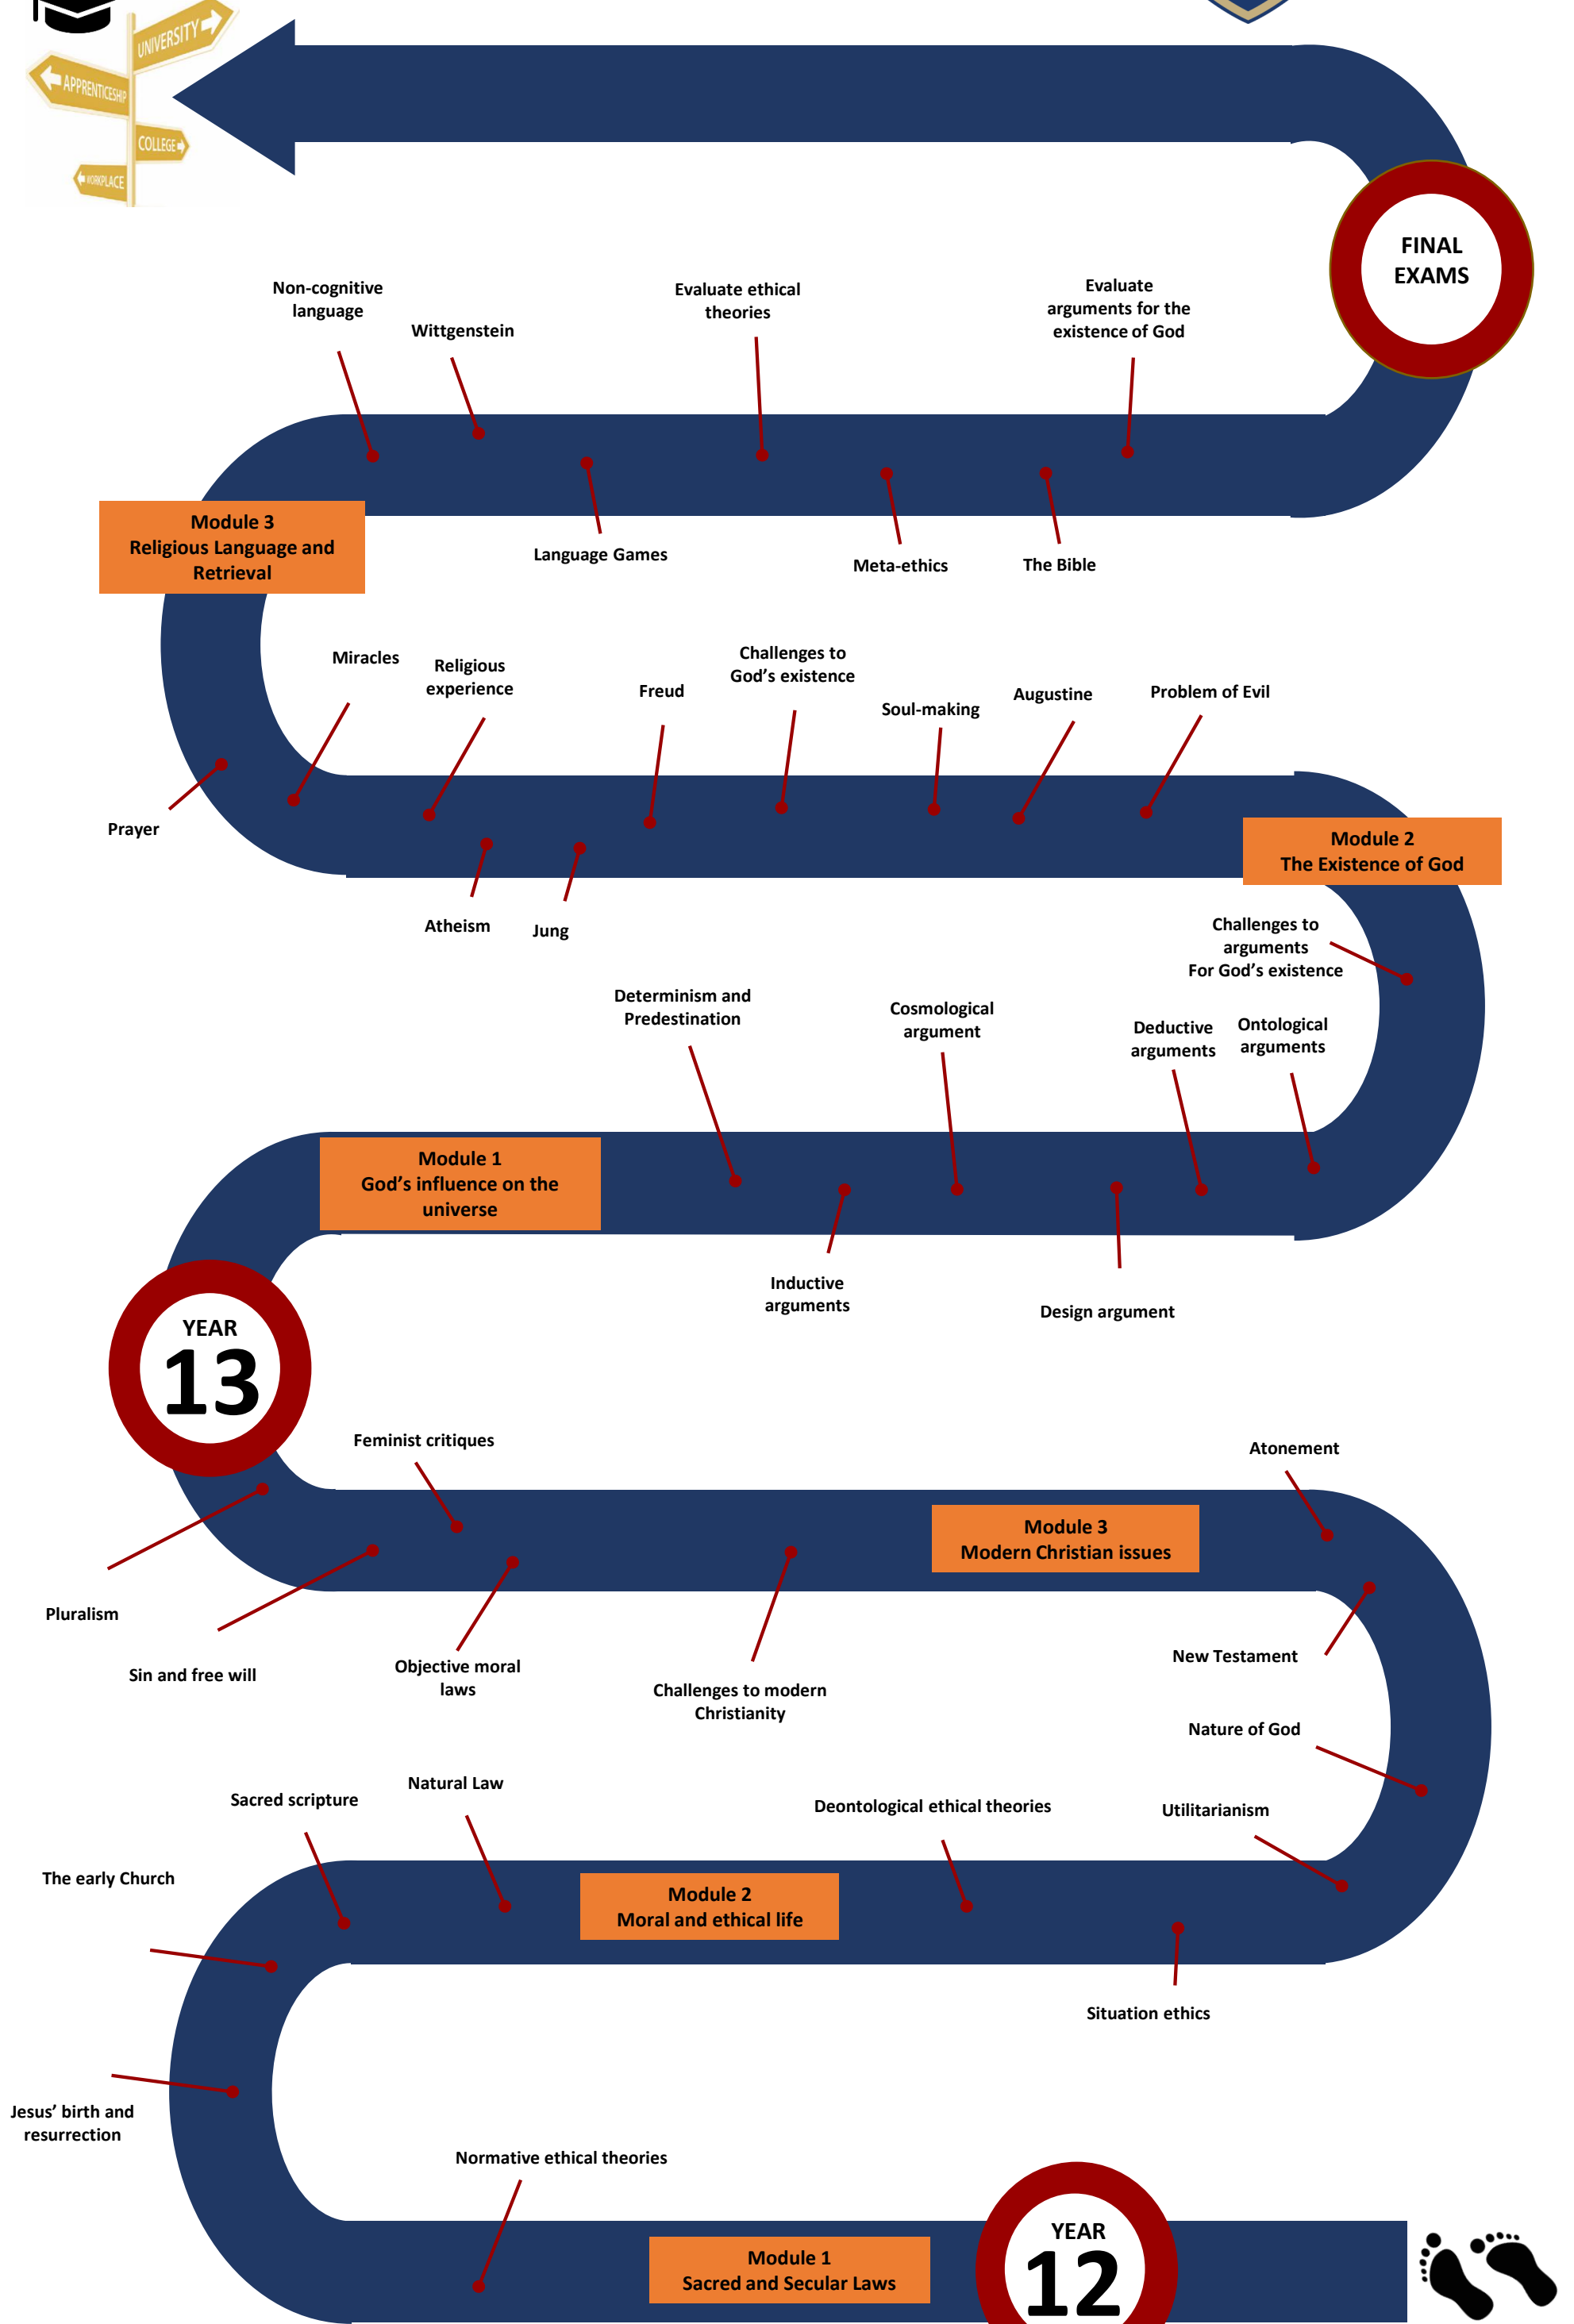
UNIVERSITY
APPRENTICESHIP
COLLEGE
WORKPLACE

FINAL EXAMS

Non-cognitive language

Wittgenstein

Evaluate ethical theories

Evaluate arguments for the existence of God

Module 3
Religious Language and Retrieval

Language Games

Meta-ethics

The Bible

Miracles

Religious experience

Freud

Challenges to God's existence

Soul-making

Augustine

Problem of Evil

Prayer

Module 2
The Existence of God

Atheism

Jung

Challenges to arguments For God's existence

Determinism and Predestination

Cosmological argument

Deductive arguments

Ontological arguments

Module 1
God's influence on the universe

Inductive arguments

Design argument

YEAR
13

Feminist critiques

Atonement

Module 3
Modern Christian issues

Pluralism

Sin and free will

Objective moral laws

Challenges to modern Christianity

New Testament

Nature of God

Sacred scripture

Natural Law

Deontological ethical theories

Utilitarianism

The early Church

Module 2
Moral and ethical life

Situation ethics

Jesus' birth and resurrection

Normative ethical theories

Module 1
Sacred and Secular Laws

YEAR
12